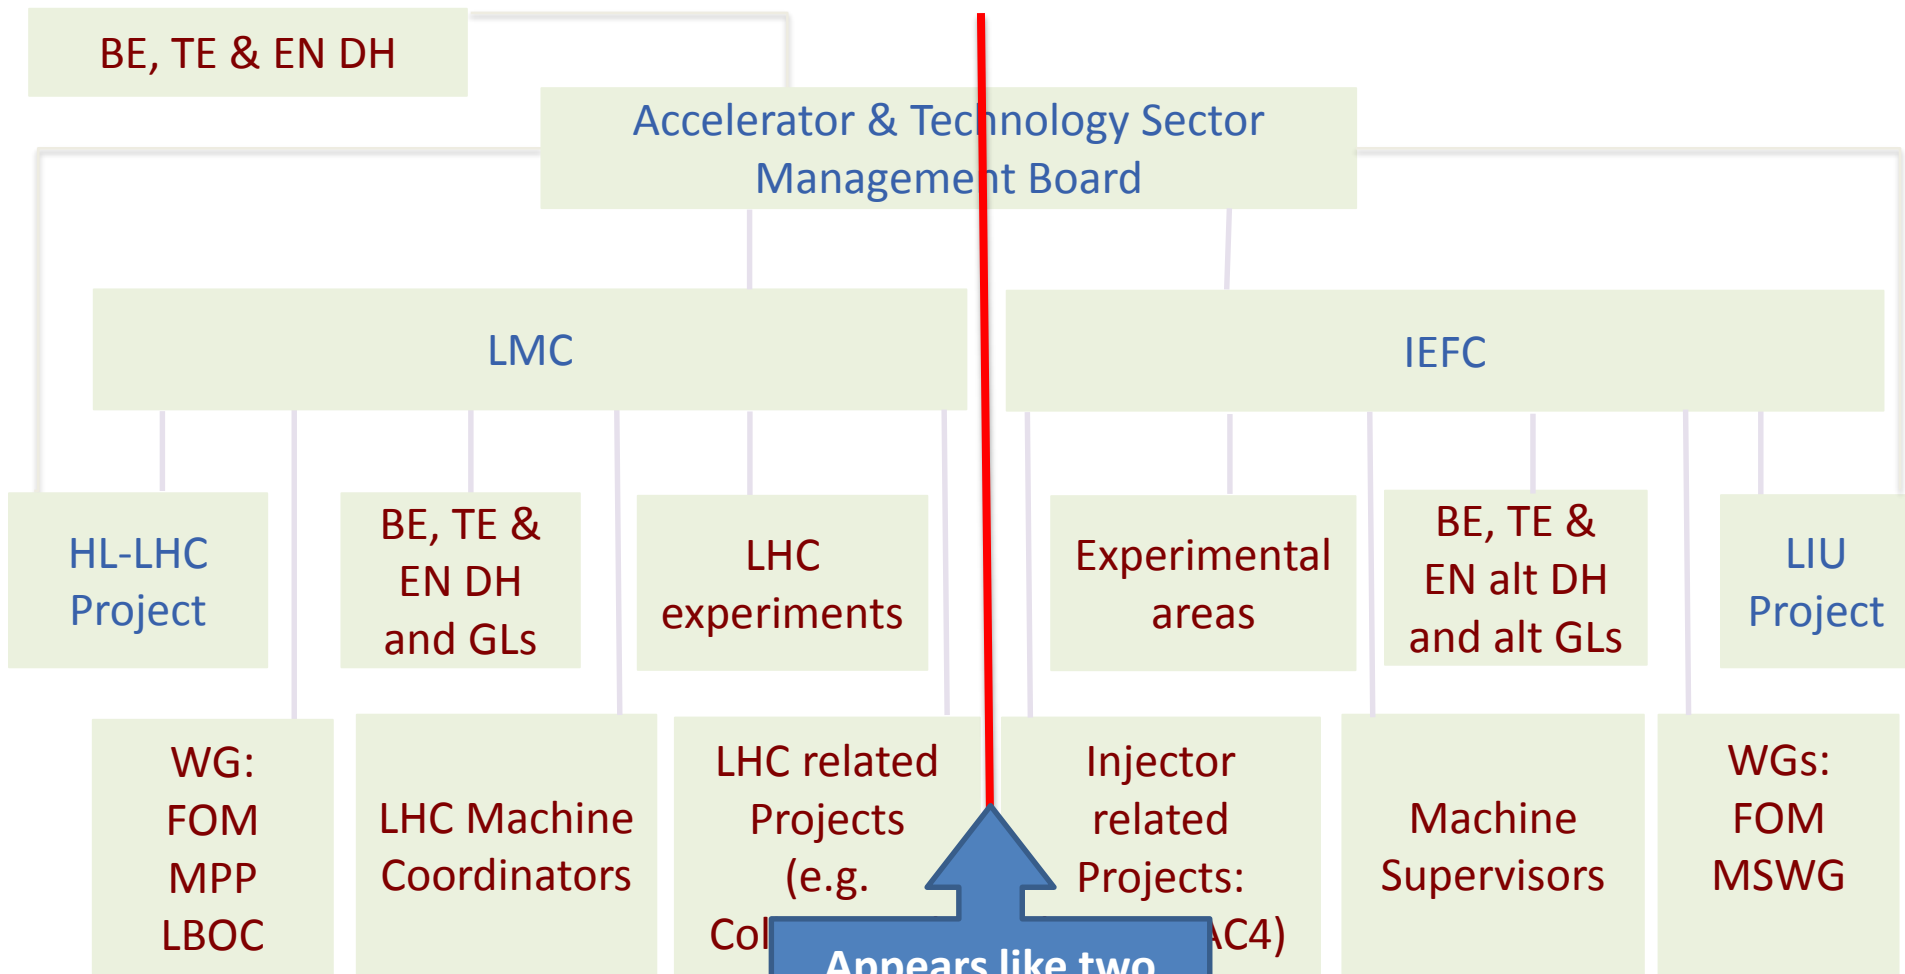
BE, TE & EN DH

Accelerator & Technology Sector Management Board

LMC

IEFC

HL-LHC Project

BE, TE & EN DH and GLs

LHC experiments

Experimental areas

BE, TE & EN alt DH and alt GLs

LIU Project

WG: FOM MPP LBOC

LHC Machine Coordinators

LHC related Projects (e.g. Col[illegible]

Injector related Projects: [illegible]AC4)

Machine Supervisors

WGs: FOM MSWG

Appears like two